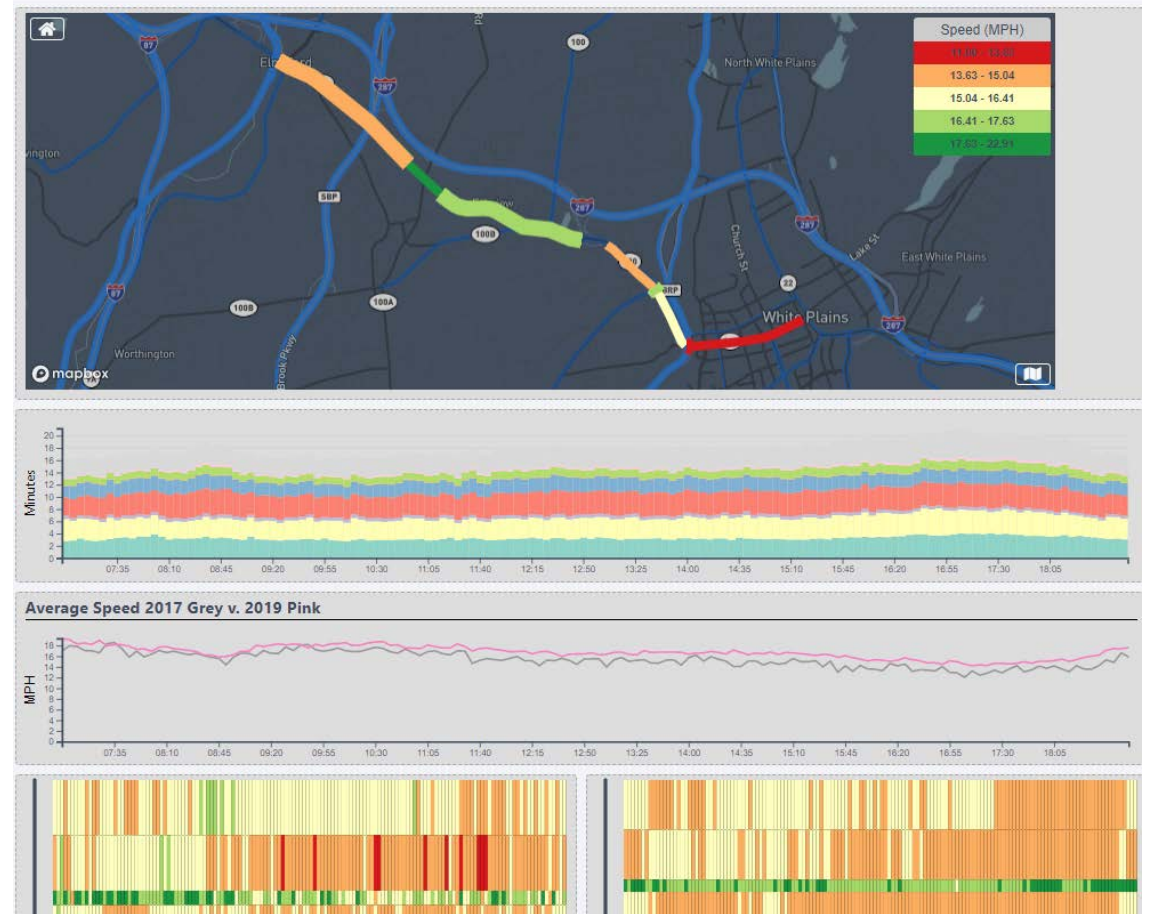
Speed (MPH)

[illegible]

13.63 - 15.04

15.04 - 16.41

16.41 - 17.63

17.63 - 22.91

87

100

North White Plains

287

Elmsford

vington

SBP

287

100B

Church St

287

Lake St

East White Plains

87

100B

100A

22

9A

Brook Pkwy

White Plains

287

Worthington

mapbox

Minutes

20
18
16
14
12
10
8
6
4
2
0

07:35 08:10 08:45 09:20 09:55 10:30 11:05 11:40 12:15 12:50 13:25 14:00 14:35 15:10 15:45 16:20 16:55 17:30 18:05

Average Speed 2017 Grey v. 2019 Pink

MPH

18
16
14
12
10
8
6
4
2
0

07:35 08:10 08:45 09:20 09:55 10:30 11:05 11:40 12:15 12:50 13:25 14:00 14:35 15:10 15:45 16:20 16:55 17:30 18:05